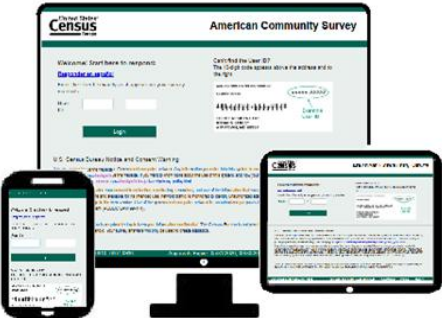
United States
Census
Bureau

American Community Survey

Welcome! Start here to respond.
Responder en español

User ID

Login

Can't find the User ID?
The 10-digit code appears above the address and to the right.

Example User ID

U.S. Census Bureau Notice and Consent Warning

Census

Census